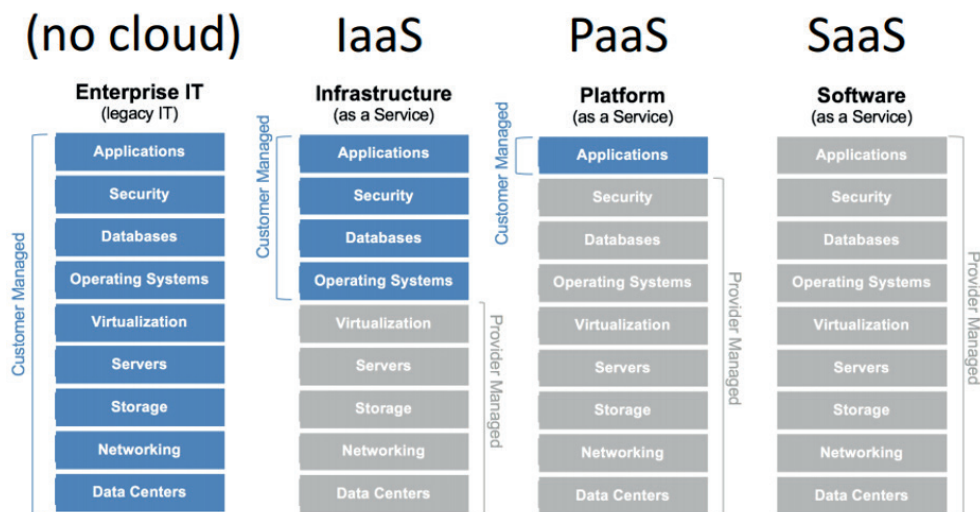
(no cloud)

Enterprise IT
(legacy IT)

Customer Managed

Applications
Security
Databases
Operating Systems
Virtualization
Servers
Storage
Networking
Data Centers

IaaS

Infrastructure
(as a Service)

Customer Managed

Applications
Security
Databases
Operating Systems

Provider Managed

Virtualization
Servers
Storage
Networking
Data Centers

PaaS

Platform
(as a Service)

Customer Managed

Applications

Provider Managed

Security
Databases
Operating Systems
Virtualization
Servers
Storage
Networking
Data Centers

SaaS

Software
(as a Service)

Provider Managed

Applications
Security
Databases
Operating Systems
Virtualization
Servers
Storage
Networking
Data Centers